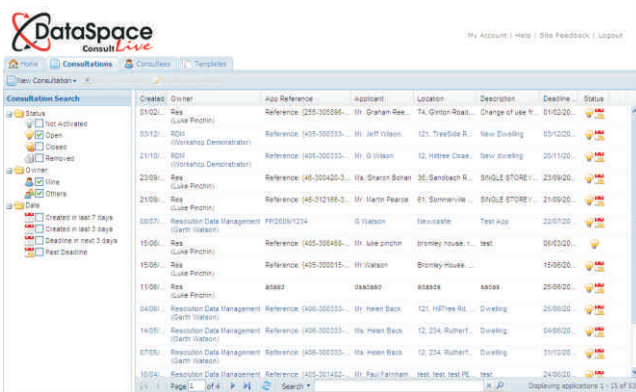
DataSpace Consult Live

My Account | Help | Site Feedback | Logout

Home | Consultations | Consultees | Templates

New Consultation

Consultation Search

Status
Not Activated
Open
Closed
Removed
Owner
Mine
Others
Date
Created in last 7 days
Created in last 3 days
Deadline in next 3 days
Past Deadline

| Created | Owner | App Reference | Applicant | Location | Description | Deadline | Status |
|---|---|---|---|---|---|---|---|
| 01/02/... | Res (Luke Pinchin) | Reference: (255-305896-... | Mr. Graham Ree... | 74, Ginton Road... | Change of use fr... | 01/02/20... | |
| 03/12/... | RDM (Workshop Demonstrator) | Reference: (405-300333-... | Mr. Jeff Wilson | 121, TreeSide R... | New Dwelling | 03/12/20... | |
| 21/10/... | RDM (Workshop Demonstrator) | Reference: (405-300333-... | Mr. G Wilson | 12, Hilltree Close... | New dwelling | 25/11/20... | |
| 23/09/... | Res (Luke Pinchin) | Reference: (46-300420-3... | Ms. Sharon Bohan | 36, Sandbach R... | SINGLE STOREY... | 23/09/20... | |
| 21/09/... | Res (Luke Pinchin) | Reference: (46-312166-3... | Mr. Martin Pearce | 61, Sommerville ... | SINGLE STOREY... | 21/09/20... | |
| 08/07/... | Resolution Data Management (Garth Watson) | FP/2009/1234 | G Watson | Newcastle | Test App | 22/07/20... | |
| 15/06/... | Res (Luke Pinchin) | Reference: (405-308466-... | Mr. luke pinchin | bromley house, v... | test | 06/03/20... | |
| 15/06/... | Res (Luke Pinchin) | Reference: (405-300015-... | Mr Watson | Bromley House, ... | | 15/06/20... | |
| 11/06/... | Res (Luke Pinchin) | adasd | dsadasd | adasda | sacas | 25/06/20... | |
| 04/06/... | Resolution Data Management (Garth Watson) | Reference: (406-300333-... | Mr. Helen Back | 121, HillTree Rd... | Dwelling | 25/06/20... | |
| 14/05/... | Resolution Data Management (Garth Watson) | Reference: (405-300333-... | Ms. Helen Back | 12, 234, Rutherf... | Dwelling | 04/06/20... | |
| 07/05/... | Resolution Data Management (Garth Watson) | Reference: (405-300333-... | Ms. Helen Back | 12, 234, Rutherf... | Dwelling | 31/12/20... | |
| 06/05/... | Resolution Data Management | Reference: (405-301452-... | Mr. Paul Farnham | test, test, test PE... | test | 24/06/20... | |

Page 1 of 4 | Search | Displaying applications 1 - 15 of 5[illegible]